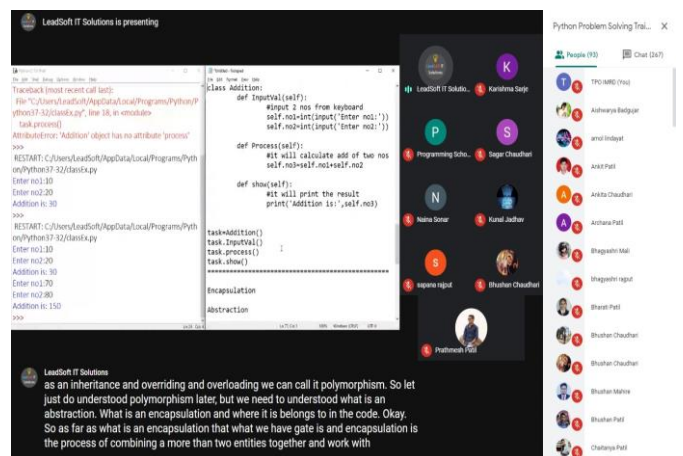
LeadSoft IT Solutions is presenting

Traceback (most recent call last):
File "C:/Users/LeadSoft/AppData/Local/Programs/Python/Python37-32/classx.py", line 18, in <module>
task.process()
AttributeError: 'Addition' object has no attribute 'process'
>>>
RESTART: C:/Users/LeadSoft/AppData/Local/Programs/Python/Python37-32/classx.py
Enter no1:10
Enter no2:20
Addition is: 30
>>>
RESTART: C:/Users/LeadSoft/AppData/Local/Programs/Python/Python37-32/classx.py
Enter no1:10
Enter no2:20
Addition is: 30
Enter no1:70
Enter no2:80
Addition is: 150
>>>

class Addition:
    def InputVal(self):
        #input 2 nos from keyboard
        self.no1=int(input('Enter no1:'))
        self.no2=int(input('Enter no2:'))

    def Process(self):
        #it will calculate add of two nos
        self.no3=self.no1+self.no2

    def show(self):
        #it will print the result
        print('Addition is:',self.no3)

task=Addition()
task.InputVal()
task.process()
task.show()
==============================

Encapsulation

Abstraction

LeadSoft IT Solutio...
Karishma Sarje
Programming Scho...
Sagar Chaudhari
Naina Sonar
Kunal Jadhav
sapana rajput
Bhushan Chaudhari
Prathmesh Patil

Python Problem Solving Trai...
People (93)
Chat (267)
TPO IMRD (You)
Aishwarya Badgujar
amol lindayat
Ankit Patil
Ankita Chaudhari
Archana Patil
Bhagyashri Mali
bhagyashri rajput
Bharati Patil
Bhushan Chaudhari
Bhushan Chaudhari
Bhushan Mahire
Bhushan Patil
Chaitanya Patil

LeadSoft IT Solutions
as an inheritance and overriding and overloading we can call it polymorphism. So let just do understood polymorphism later, but we need to understood what is an abstraction. What is an encapsulation and where it is belongs to in the code. Okay. So as far as what is an encapsulation that what we have gate is and encapsulation is the process of combining a more than two entities together and work with